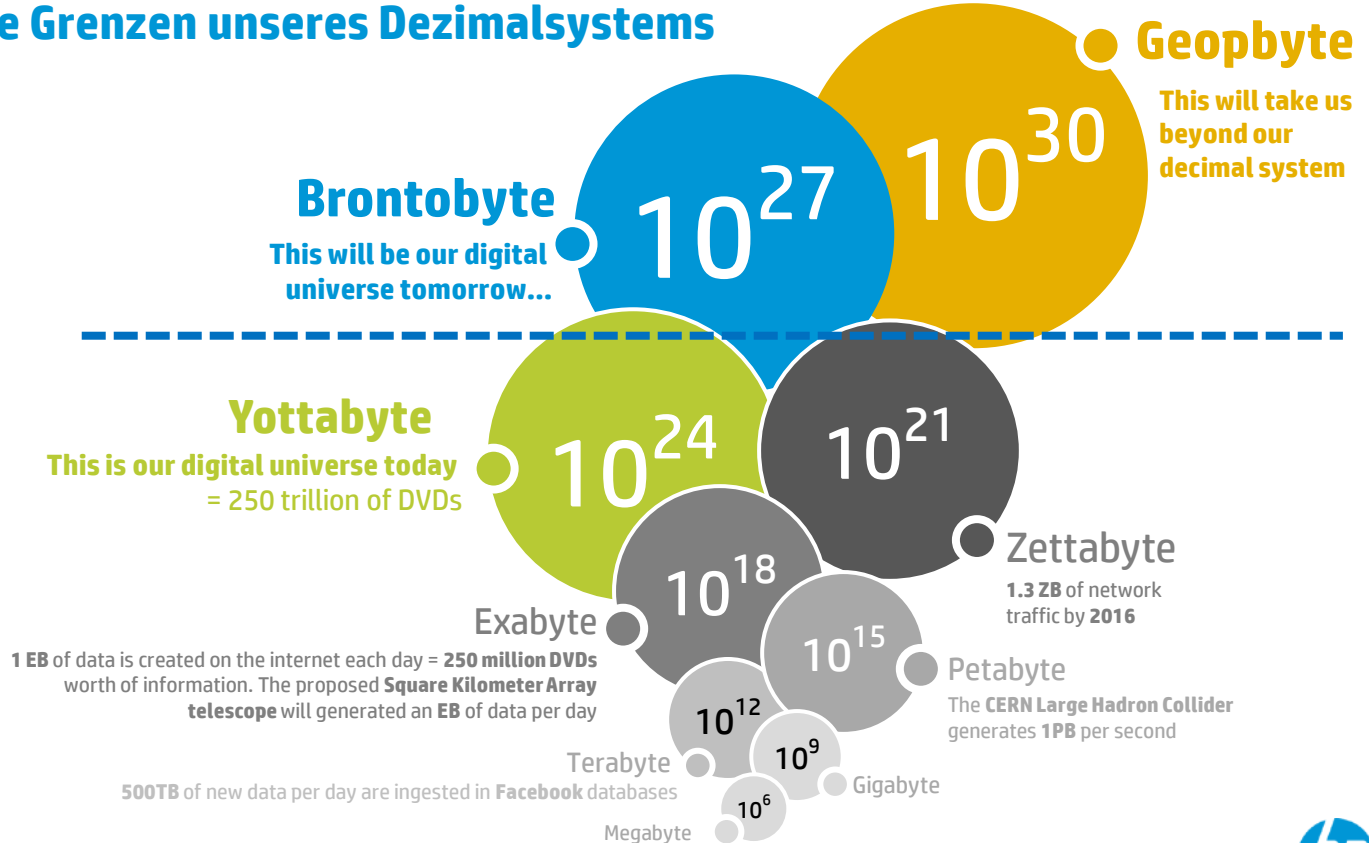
e Grenzen unseres Dezimalsystems

Geopbyte
This will take us beyond our decimal system

$10^{30}$

$10^{27}$

Brontobyte
This will be our digital universe tomorrow...

Yottabyte
This is our digital universe today
= 250 trillion of DVDs

$10^{24}$

$10^{21}$

Zettabyte
1.3 ZB of network traffic by 2016

$10^{18}$

Exabyte
1 EB of data is created on the internet each day = 250 million DVDs worth of information. The proposed Square Kilometer Array telescope will generated an EB of data per day

$10^{15}$

Petabyte
The CERN Large Hadron Collider generates 1PB per second

$10^{12}$

$10^{9}$

Terabyte
500TB of new data per day are ingested in Facebook databases

Gigabyte

$10^{6}$

Megabyte